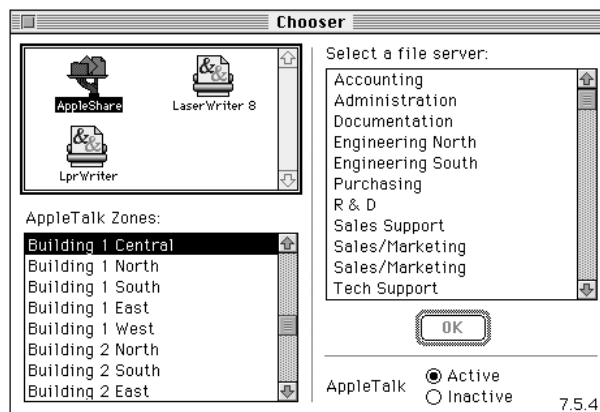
Chooser

AppleShare
LaserWriter 8
LprWriter

AppleTalk Zones:

Building 1 Central
Building 1 North
Building 1 South
Building 1 East
Building 1 West
Building 2 North
Building 2 South
Building 2 East

Select a file server:

Accounting
Administration
Documentation
Engineering North
Engineering South
Purchasing
R & D
Sales Support
Sales/Marketing
Sales/Marketing
Tech Support

OK

AppleTalk
Active
Inactive

7.5.4